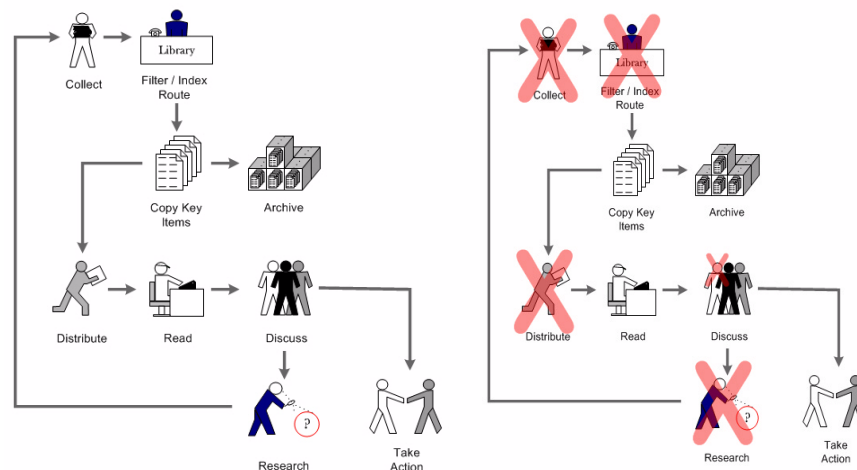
Collect

Library

Filter / Index Route

Copy Key Items

Archive

Distribute

Read

Discuss

?

Research

Take Action

Collect

Library

Filter / Index Route

Copy Key Items

Archive

Distribute

Read

Discuss

?

Research

Take Action